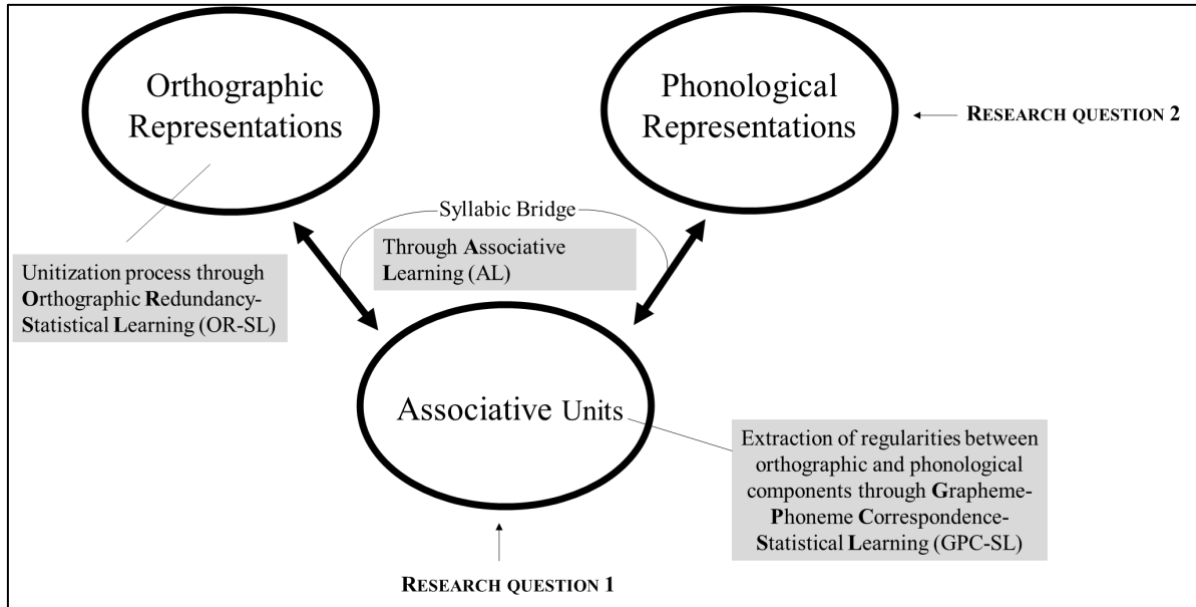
Orthographic Representations

Phonological Representations

RESEARCH QUESTION 2

Syllabic Bridge

Through Associative Learning (AL)

Unitization process through Orthographic Redundancy-Statistical Learning (OR-SL)

Associative Units

Extraction of regularities between orthographic and phonological components through Grapheme-Phoneme Correspondence-Statistical Learning (GPC-SL)

RESEARCH QUESTION 1